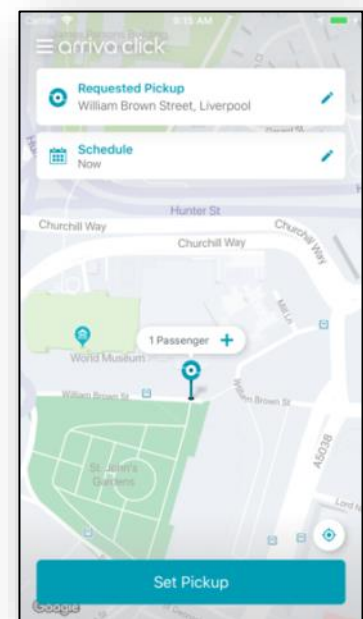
Carrier 8:33 AM

arriva click

Requested Pickup
William Brown Street, Liverpool

Schedule
Now

Hunter St
Churchill Way
Churchill Way
Churchill Way

1 Passenger +

World Museum
William Brown St
William Brown St
A5038
St. John's Gardens

Set Pickup

Google